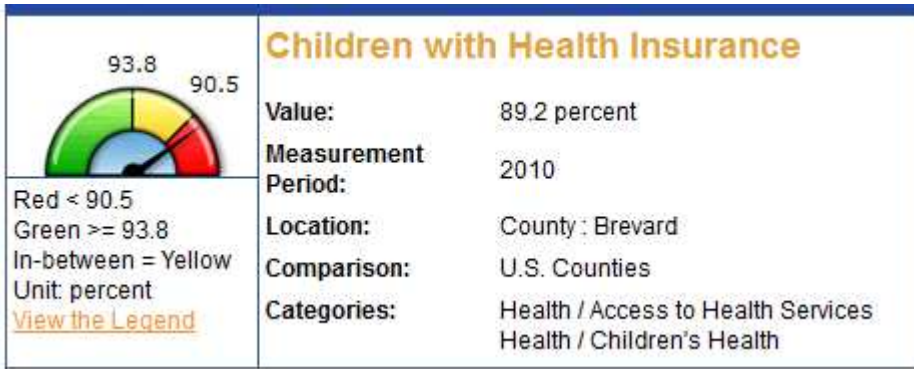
93.8
90.5

Red < 90.5
Green >= 93.8
In-between = Yellow
Unit: percent
View the Legend

Children with Health Insurance

| | |
|---|---|
| Value: | 89.2 percent |
| Measurement Period: | 2010 |
| Location: | County : Brevard |
| Comparison: | U.S. Counties |
| Categories: | Health / Access to Health Services<br>Health / Children's Health |